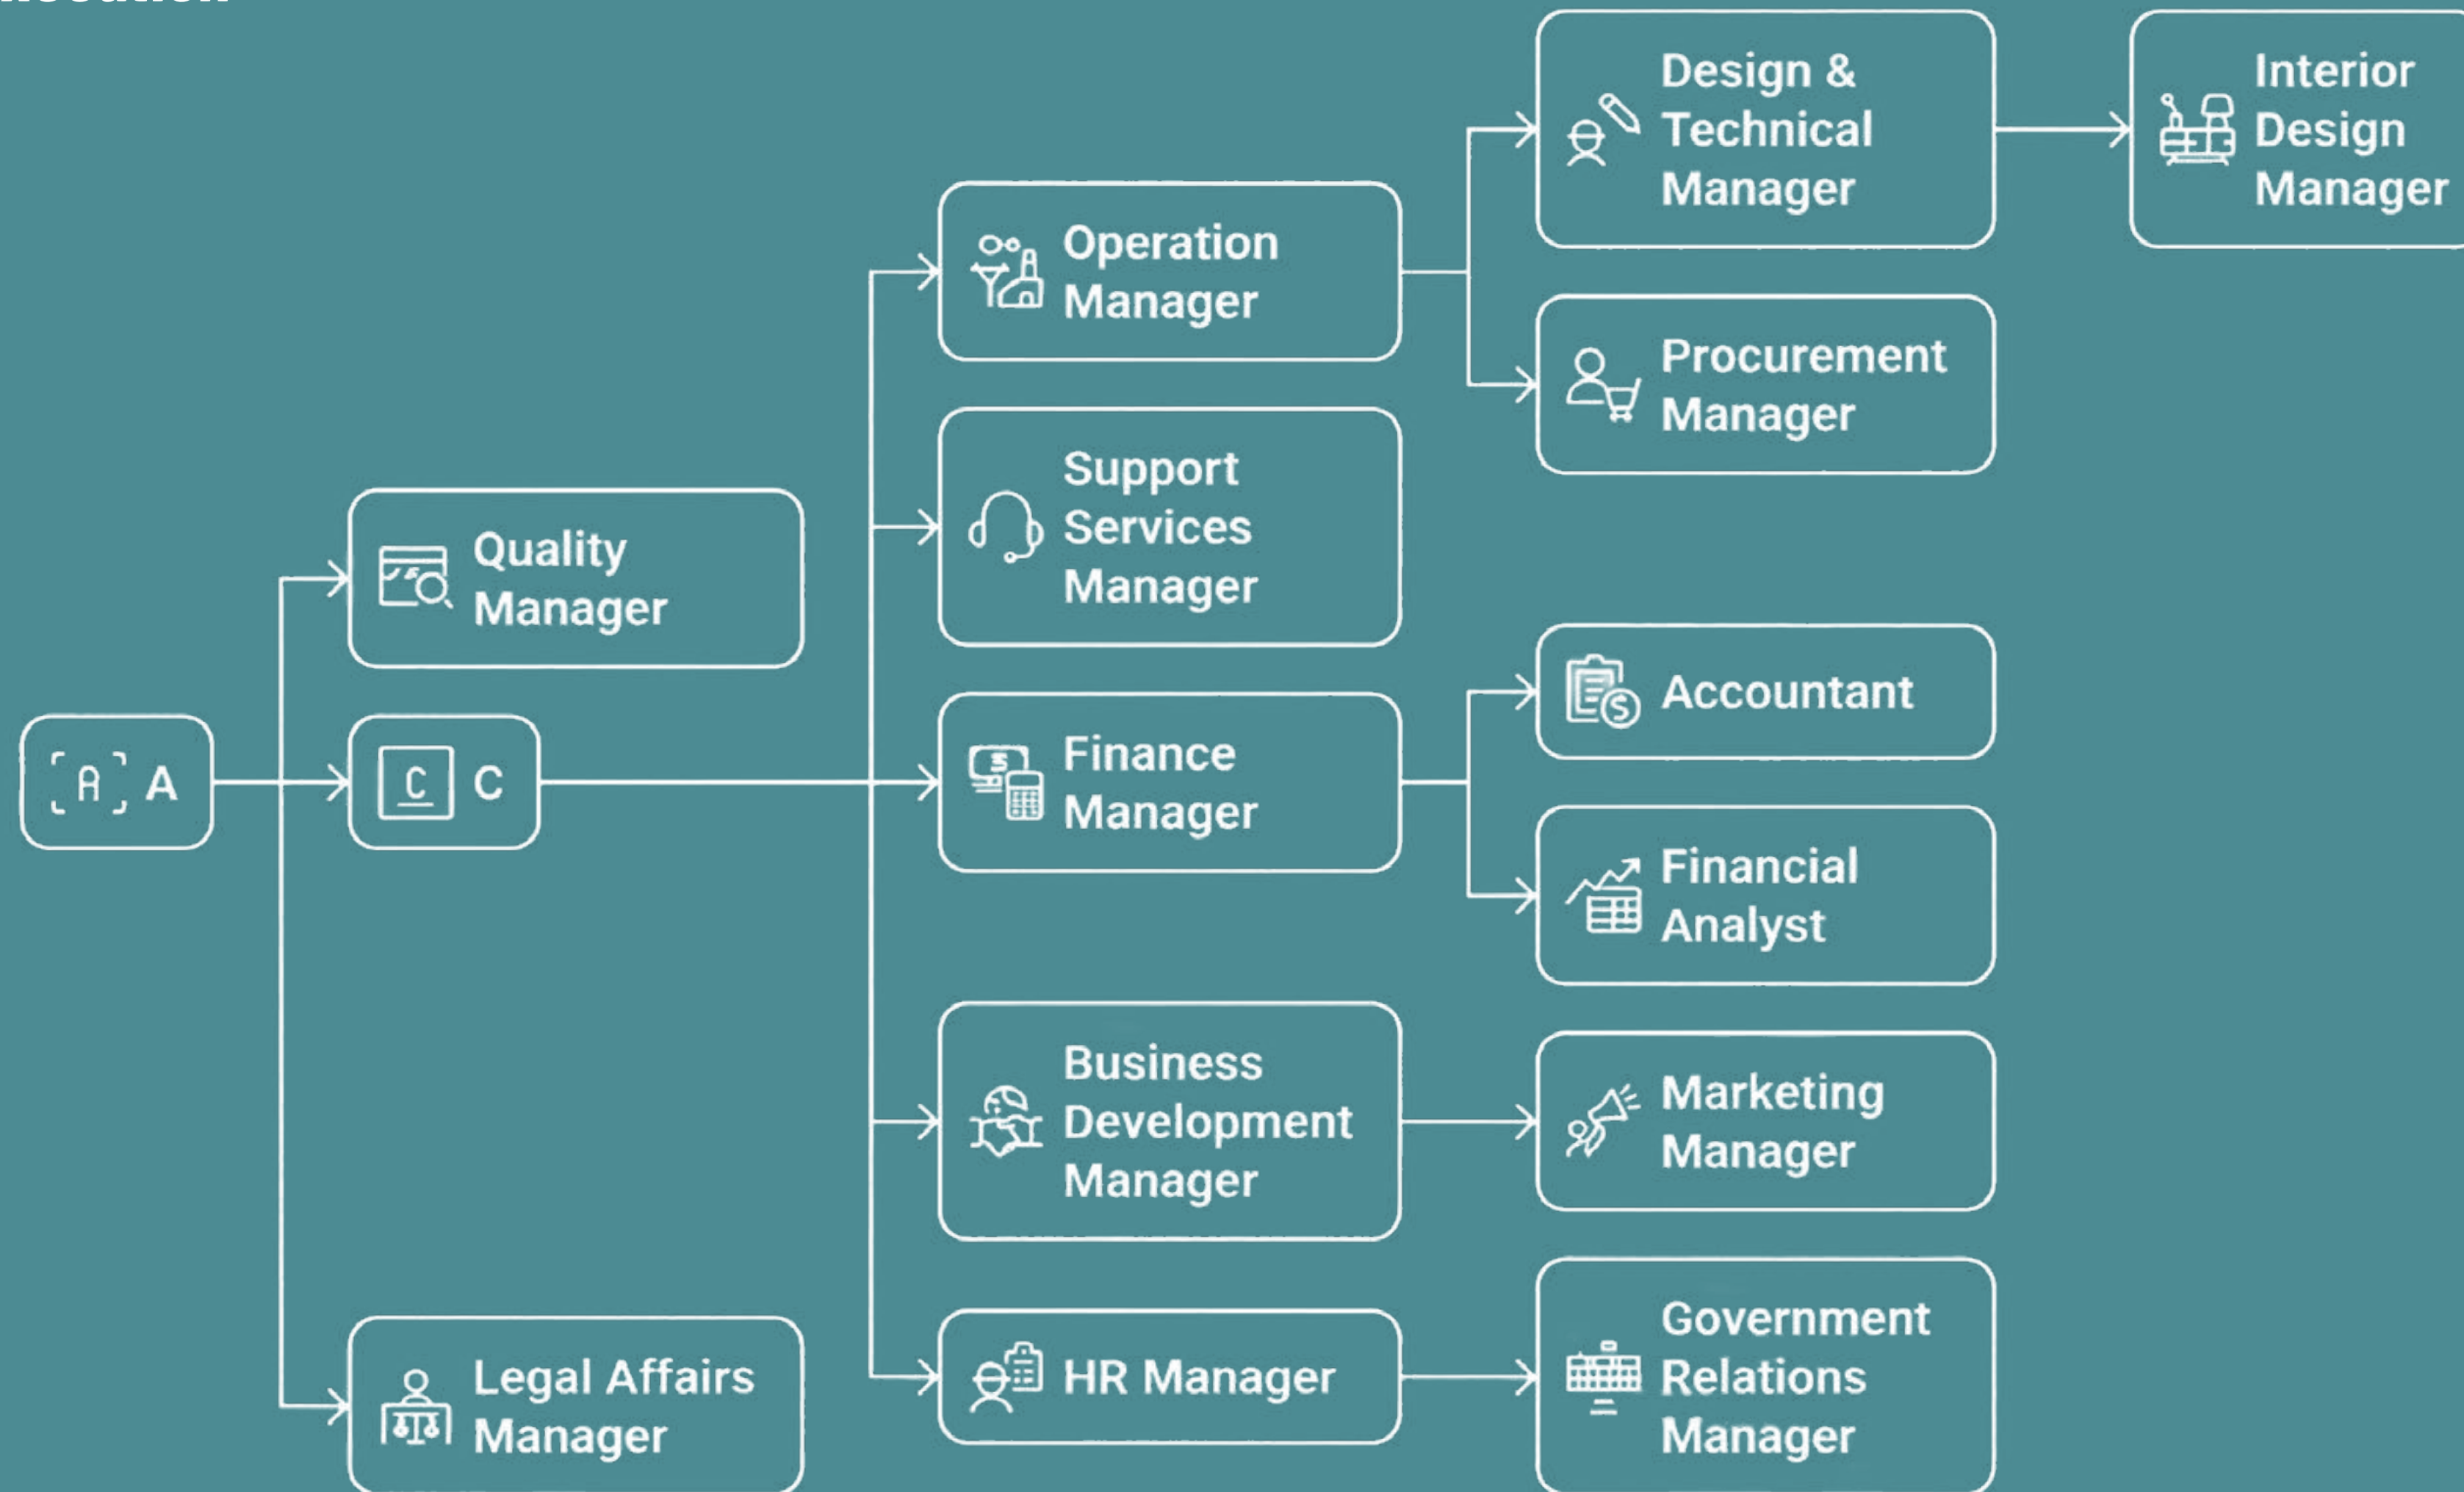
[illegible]

A

Quality Manager

C

Legal Affairs Manager

Operation Manager

Support Services Manager

Finance Manager

Business Development Manager

HR Manager

Design & Technical Manager

Interior Design Manager

Procurement Manager

Accountant

Financial Analyst

Marketing Manager

Government Relations Manager